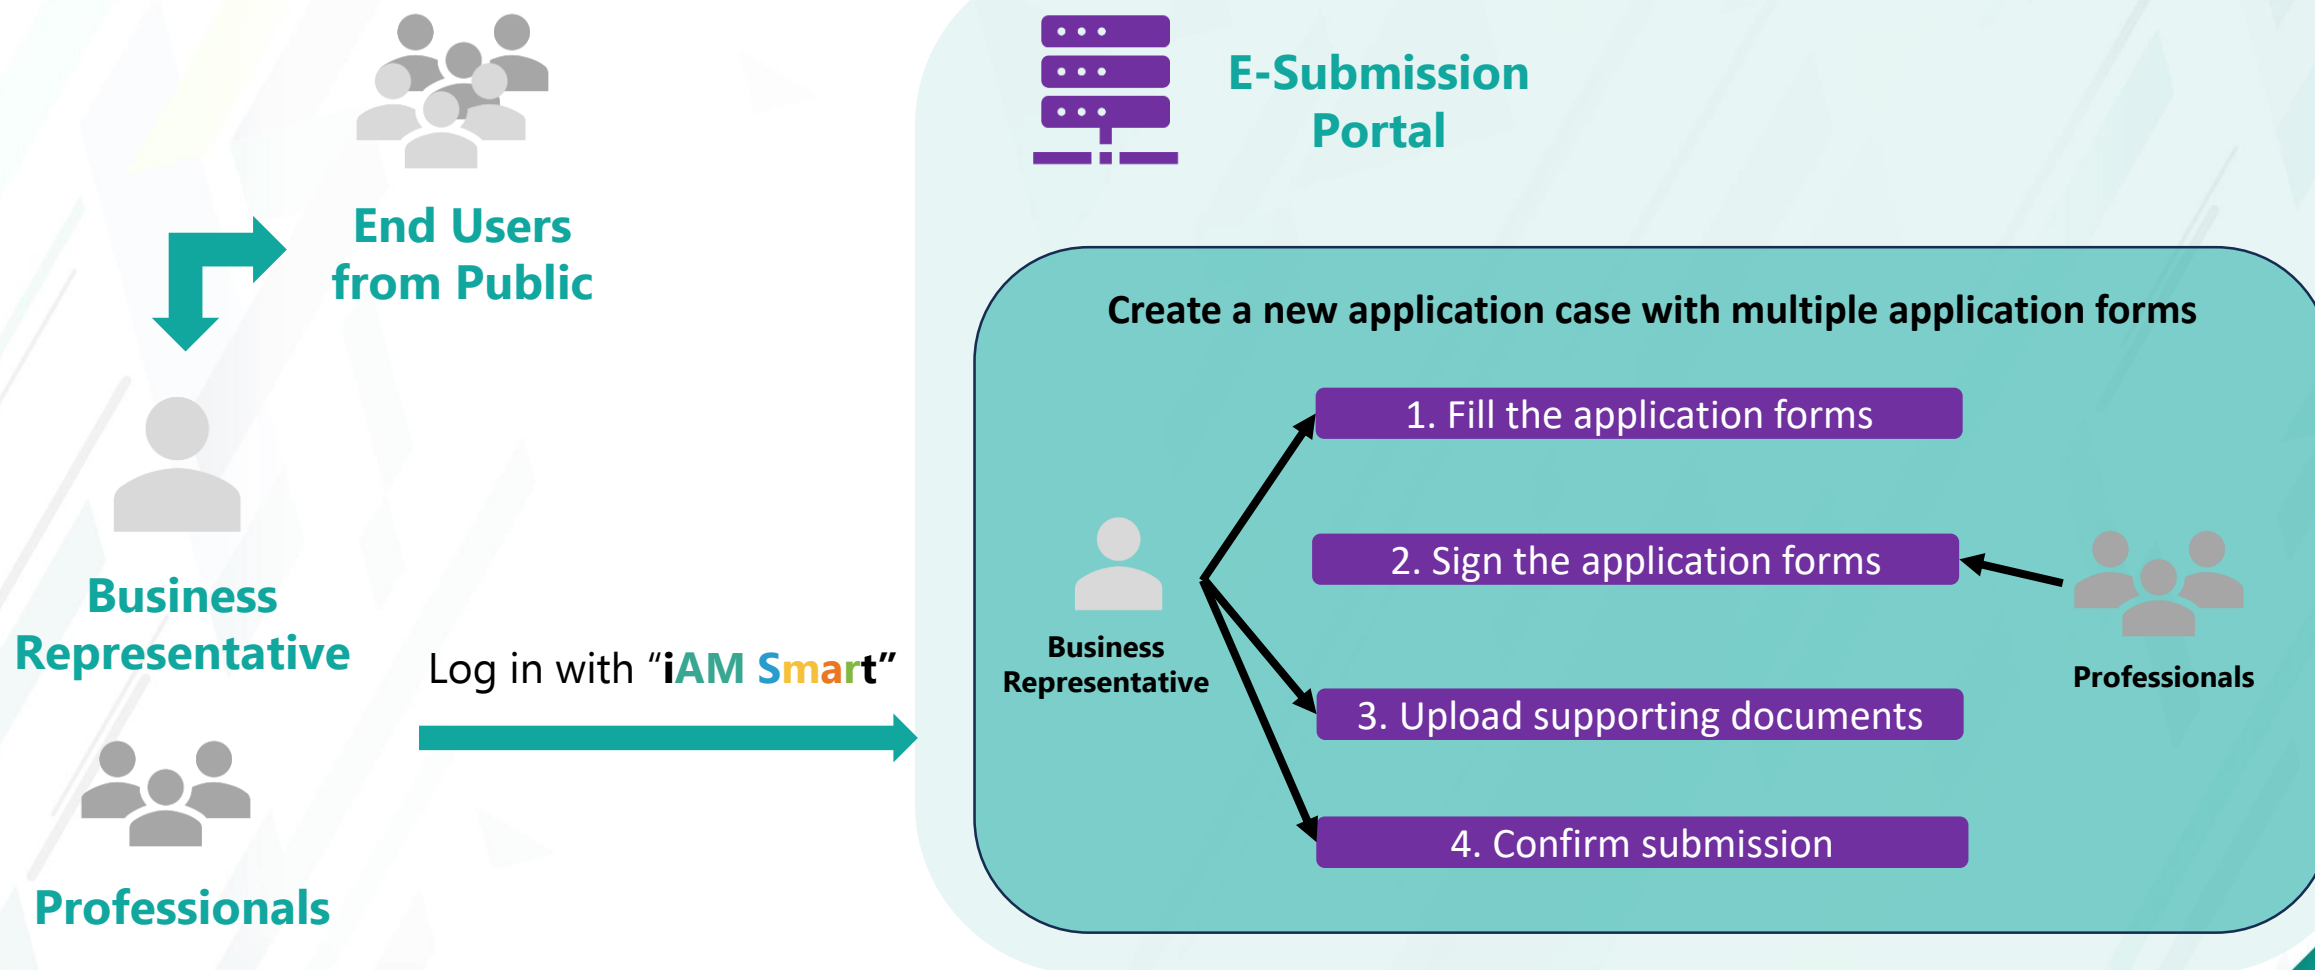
End Users from Public

Business Representative

Professionals

Log in with “iAM Smart”

E-Submission Portal

Create a new application case with multiple application forms

Business Representative

1. Fill the application forms

2. Sign the application forms

3. Upload supporting documents

4. Confirm submission

Professionals